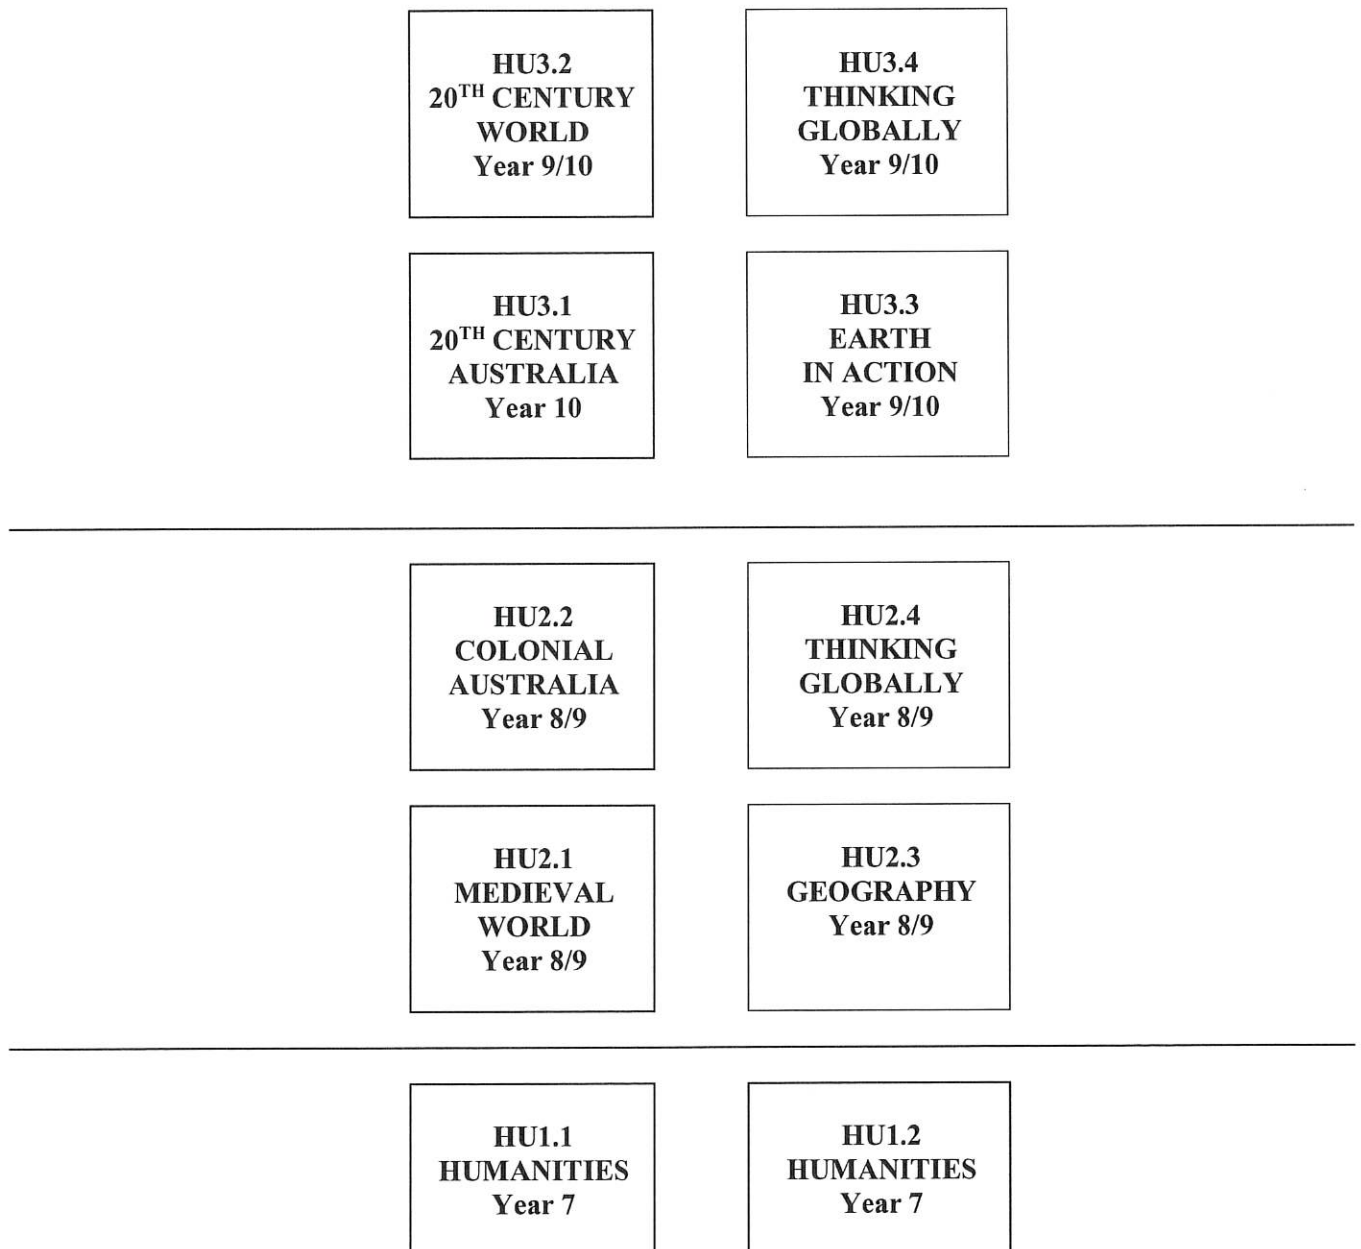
HU3.2
$20^{TH}$ CENTURY
WORLD
Year 9/10

HU3.4
THINKING
GLOBALLY
Year 9/10

HU3.1
$20^{TH}$ CENTURY
AUSTRALIA
Year 10

HU3.3
EARTH
IN ACTION
Year 9/10

HU2.2
COLONIAL
AUSTRALIA
Year 8/9

HU2.4
THINKING
GLOBALLY
Year 8/9

HU2.1
MEDIEVAL
WORLD
Year 8/9

HU2.3
GEOGRAPHY
Year 8/9

HU1.1
HUMANITIES
Year 7

HU1.2
HUMANITIES
Year 7